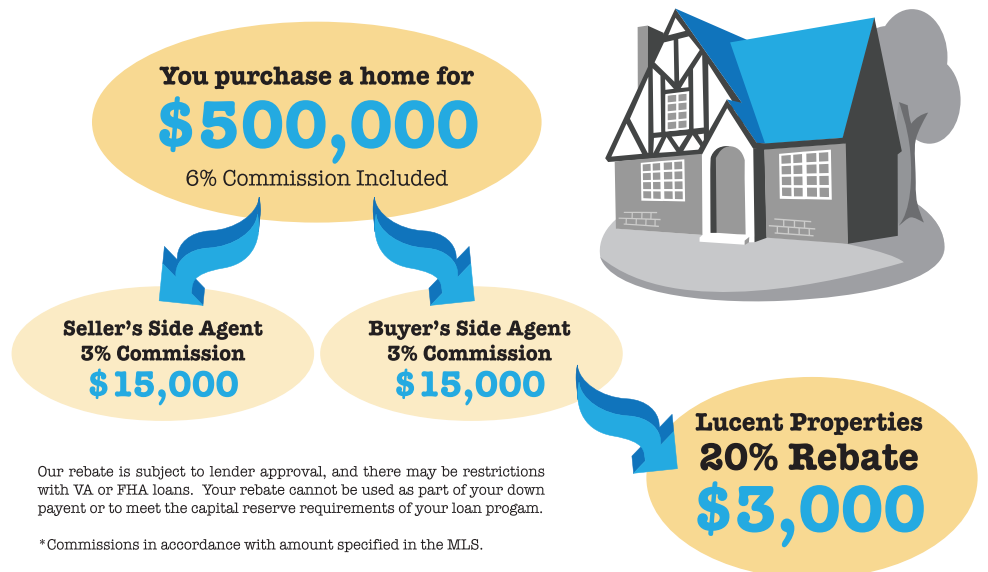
You purchase a home for
$500,000
6% Commission Included

Seller's Side Agent
3% Commission
$15,000

Buyer's Side Agent
3% Commission
$15,000

Lucent Properties
20% Rebate
$3,000

Our rebate is subject to lender approval, and there may be restrictions with VA or FHA loans. Your rebate cannot be used as part of your down payent or to meet the capital reserve requirements of your loan progam.

*Commissions in accordance with amount specified in the MLS.